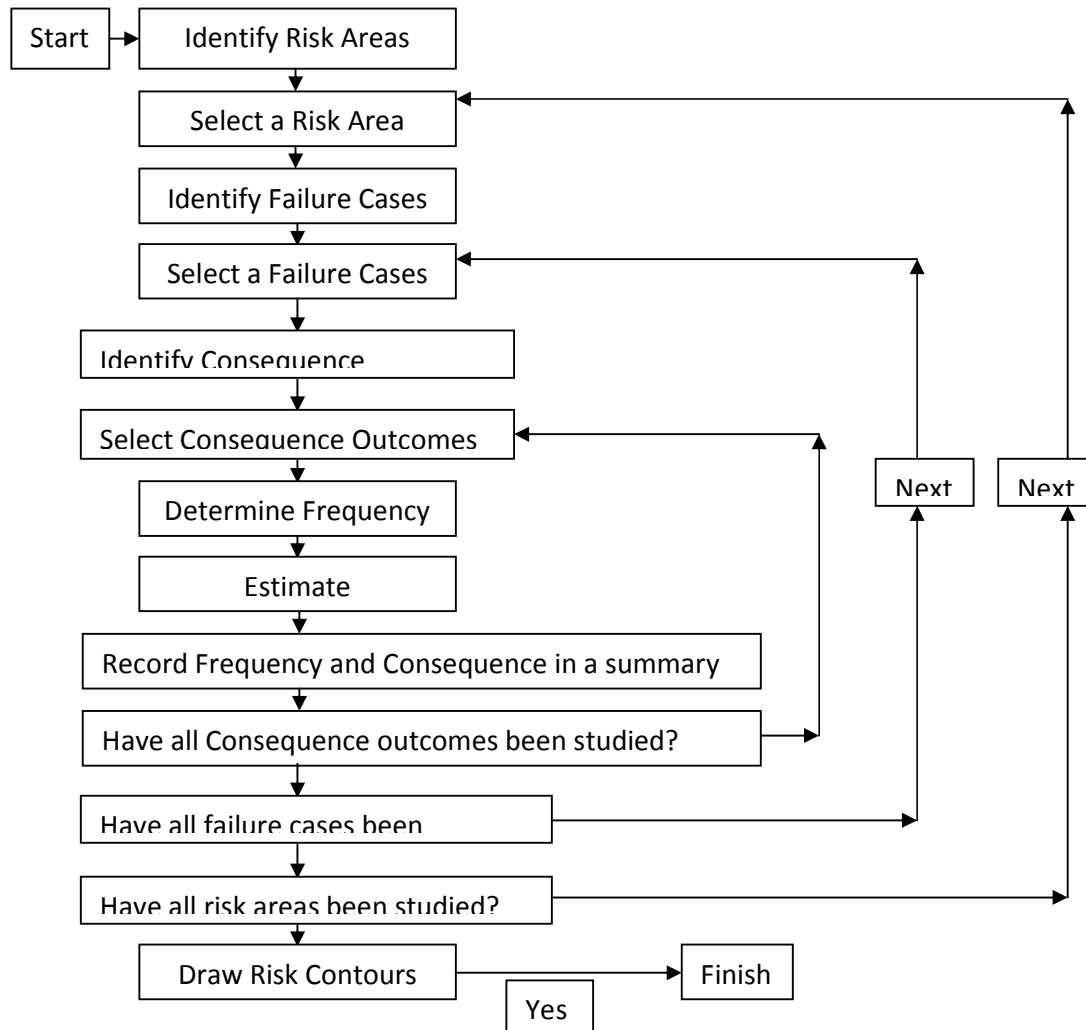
Start
Identify Risk Areas
Select a Risk Area
Identify Failure Cases
Select a Failure Cases
Identify Consequence
Select Consequence Outcomes
Determine Frequency
Estimate
Record Frequency and Consequence in a summary
Have all Consequence outcomes been studied?
Have all failure cases been
Have all risk areas been studied?
Draw Risk Contours
Finish
Yes
Next
Next